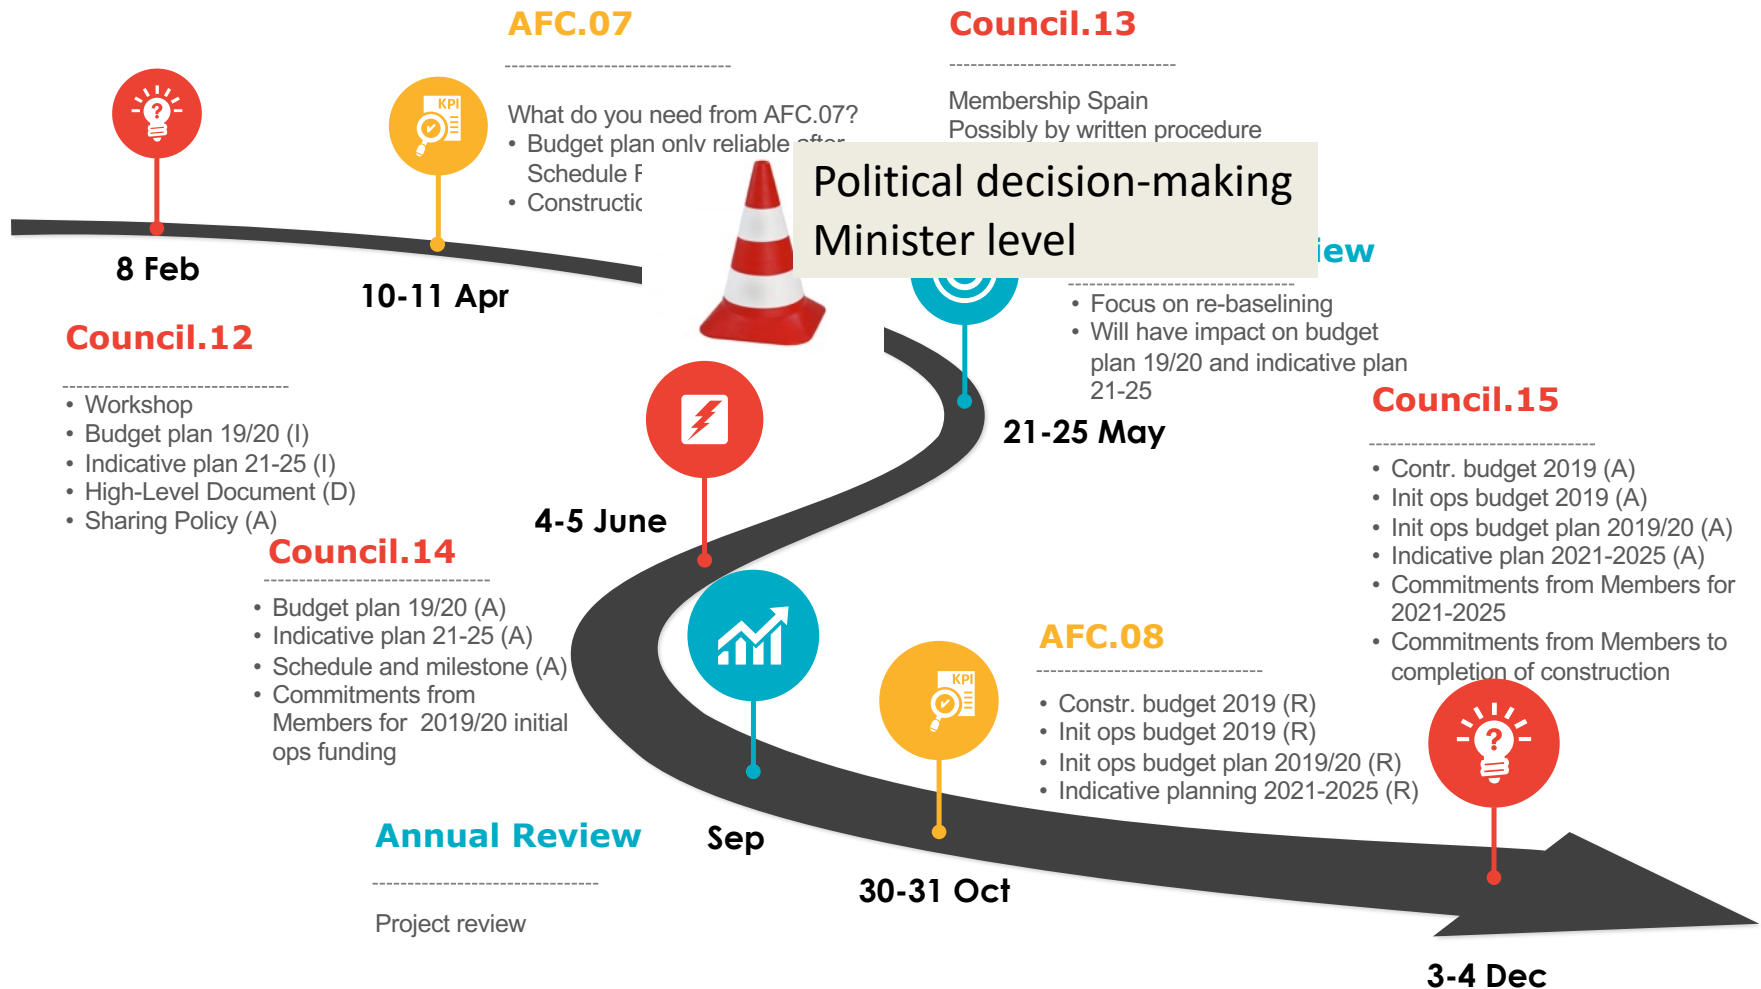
AFC.07

What do you need from AFC.07?
• Budget plan only reliable after
Schedule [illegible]
• Constructi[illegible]

Council.13

Membership Spain
Possibly by written procedure

Political decision-making
Minister level

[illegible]iew

• Focus on re-baselining
• Will have impact on budget plan 19/20 and indicative plan 21-25

KPI

8 Feb

10-11 Apr

Council.12

• Workshop
• Budget plan 19/20 (I)
• Indicative plan 21-25 (I)
• High-Level Document (D)
• Sharing Policy (A)

21-25 May

4-5 June

Council.15

• Contr. budget 2019 (A)
• Init ops budget 2019 (A)
• Init ops budget plan 2019/20 (A)
• Indicative plan 2021-2025 (A)
• Commitments from Members for 2021-2025
• Commitments from Members to completion of construction

Council.14

• Budget plan 19/20 (A)
• Indicative plan 21-25 (A)
• Schedule and milestone (A)
• Commitments from Members for 2019/20 initial ops funding

AFC.08

• Constr. budget 2019 (R)
• Init ops budget 2019 (R)
• Init ops budget plan 2019/20 (R)
• Indicative planning 2021-2025 (R)

KPI

Annual Review

Project review

Sep

30-31 Oct

3-4 Dec